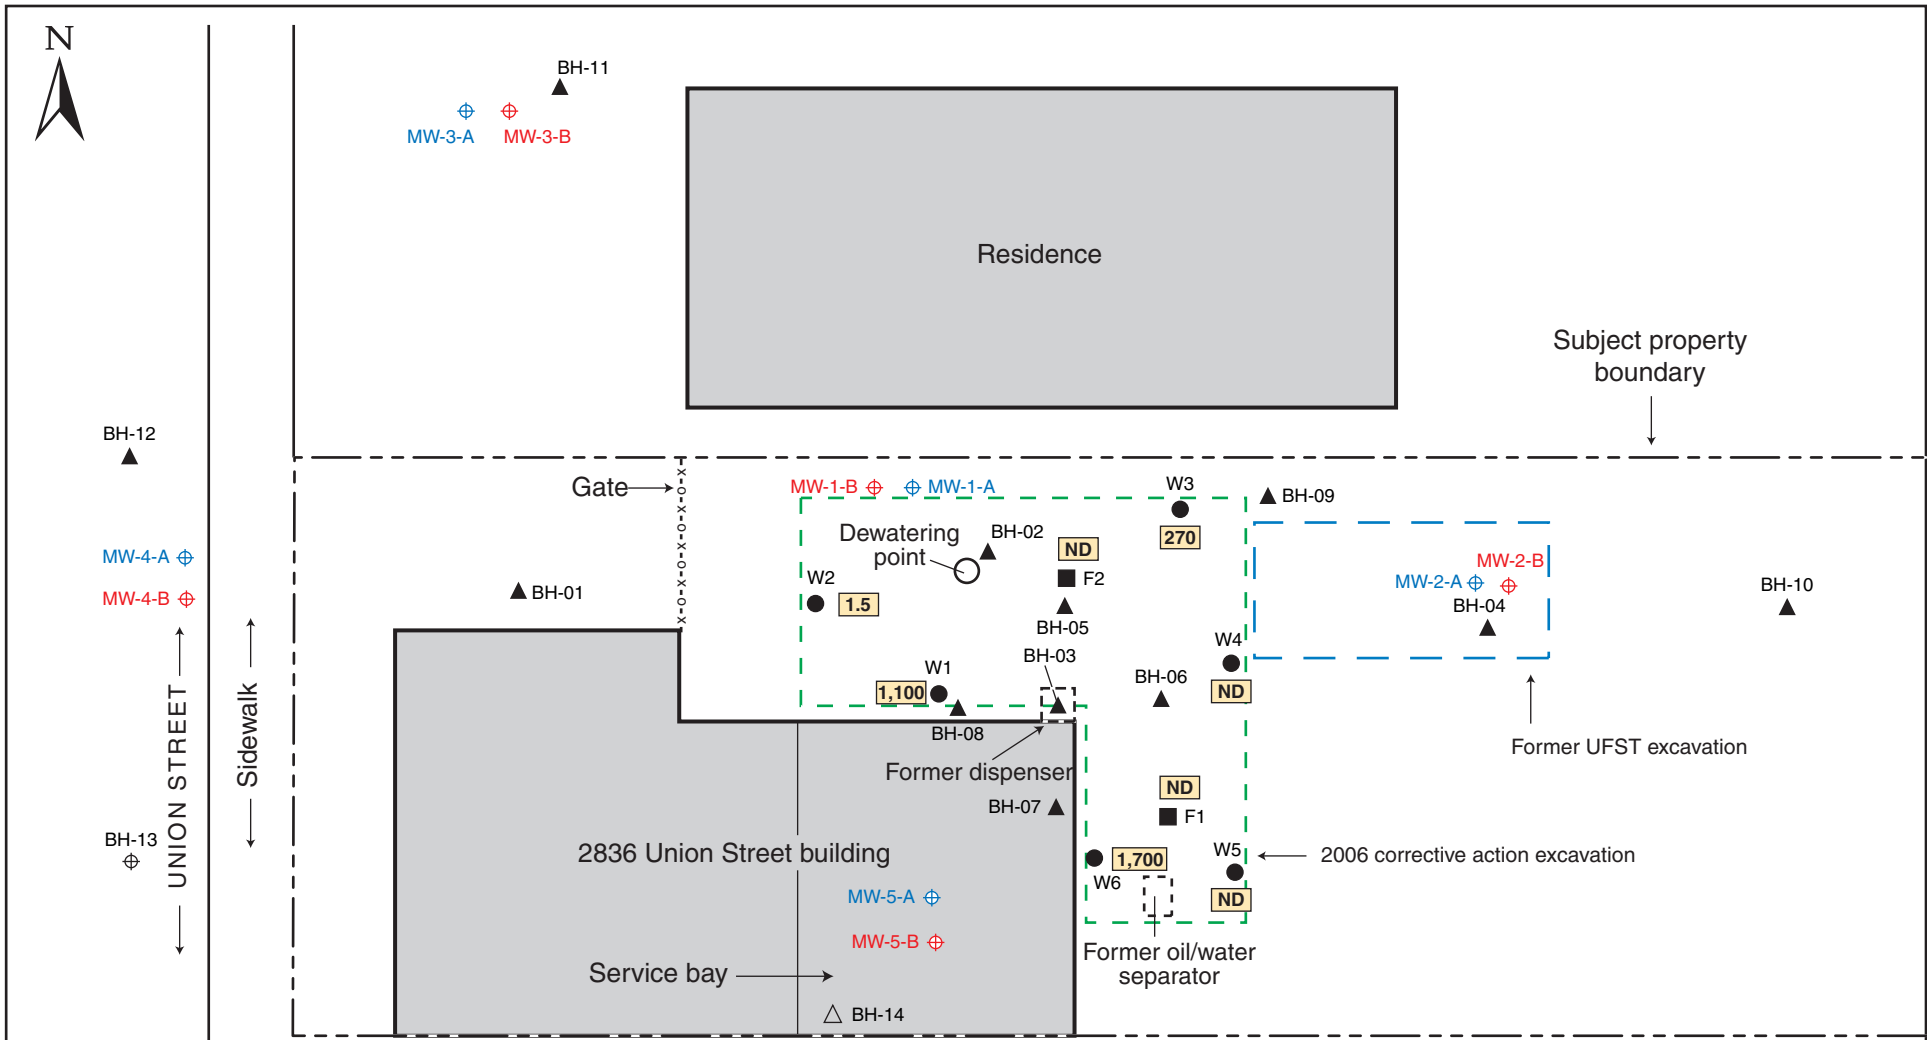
N

BH-11

MW-3-A MW-3-B

Residence

Subject property boundary

BH-12

Gate

MW-1-B MW-1-A

W3

BH-09

270

Dewatering point

BH-02

ND

F2

MW-4-A

MW-4-B

BH-01

W2

1.5

BH-05

MW-2-B

MW-2-A

BH-04

BH-10

W4

BH-03

W1

BH-06

1,100

ND

BH-08

Former dispenser

Former UFST excavation

BH-07

ND

F1

BH-13

UNION STREET

Sidewalk

2836 Union Street building

1,700

W5

2006 corrective action excavation

W6

ND

MW-5-A

MW-5-B

Former oil/water separator

Service bay

BH-14